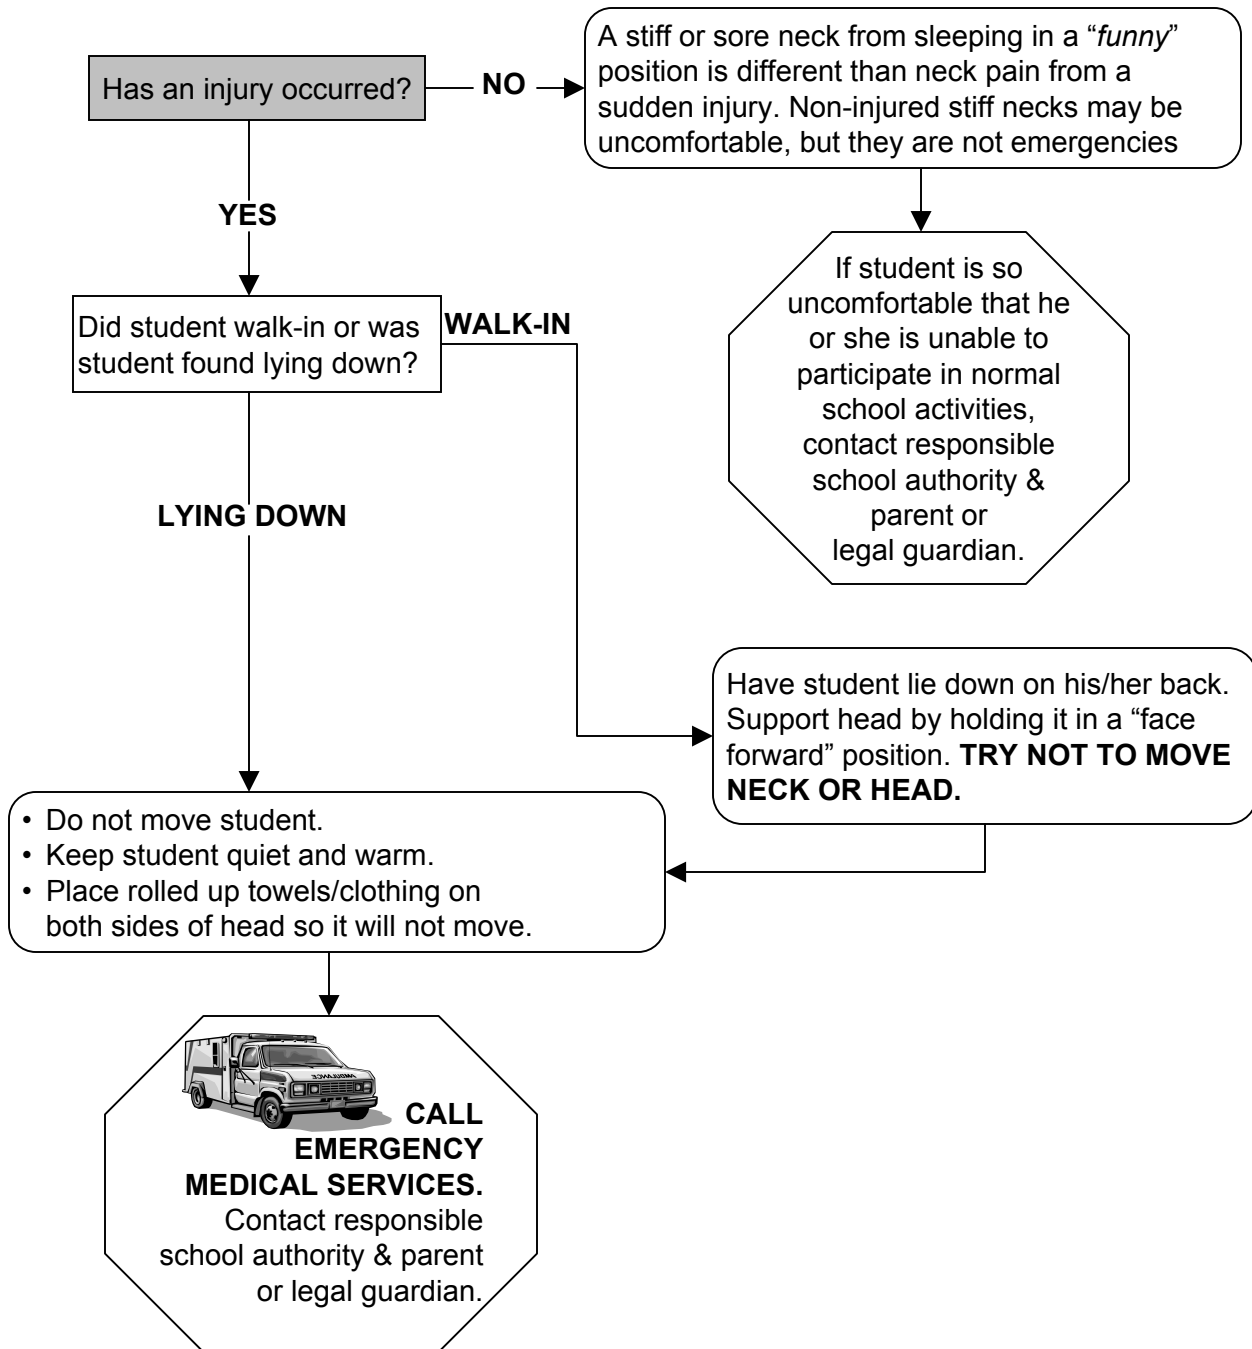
Has an injury occurred?

NO

A stiff or sore neck from sleeping in a "*funny*" position is different than neck pain from a sudden injury. Non-injured stiff necks may be uncomfortable, but they are not emergencies

If student is so uncomfortable that he or she is unable to participate in normal school activities, contact responsible school authority & parent or legal guardian.

YES

Did student walk-in or was student found lying down?

WALK-IN

LYING DOWN

Have student lie down on his/her back. Support head by holding it in a "face forward" position. **TRY NOT TO MOVE NECK OR HEAD.**

• Do not move student.
• Keep student quiet and warm.
• Place rolled up towels/clothing on both sides of head so it will not move.

AMBULANCE

**CALL EMERGENCY MEDICAL SERVICES.** Contact responsible school authority & parent or legal guardian.